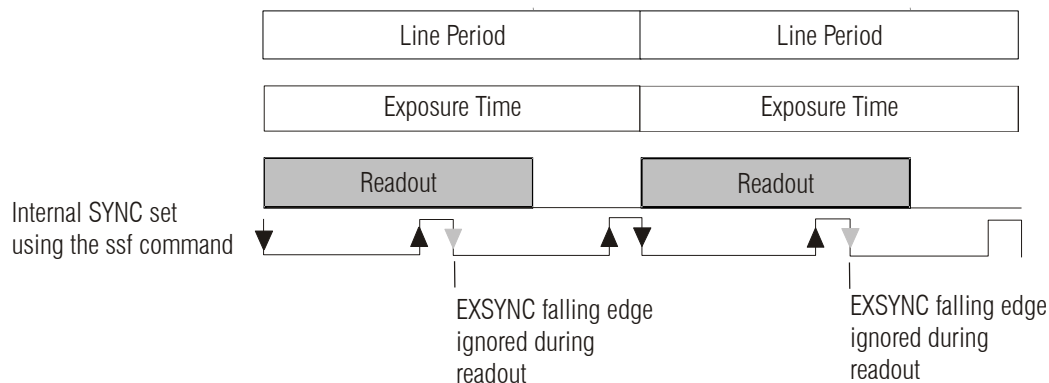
Line Period

Line Period

Exposure Time

Exposure Time

Readout

Readout

Internal SYNC set using the ssf command

EXSYNC falling edge ignored during readout

EXSYNC falling edge ignored during readout